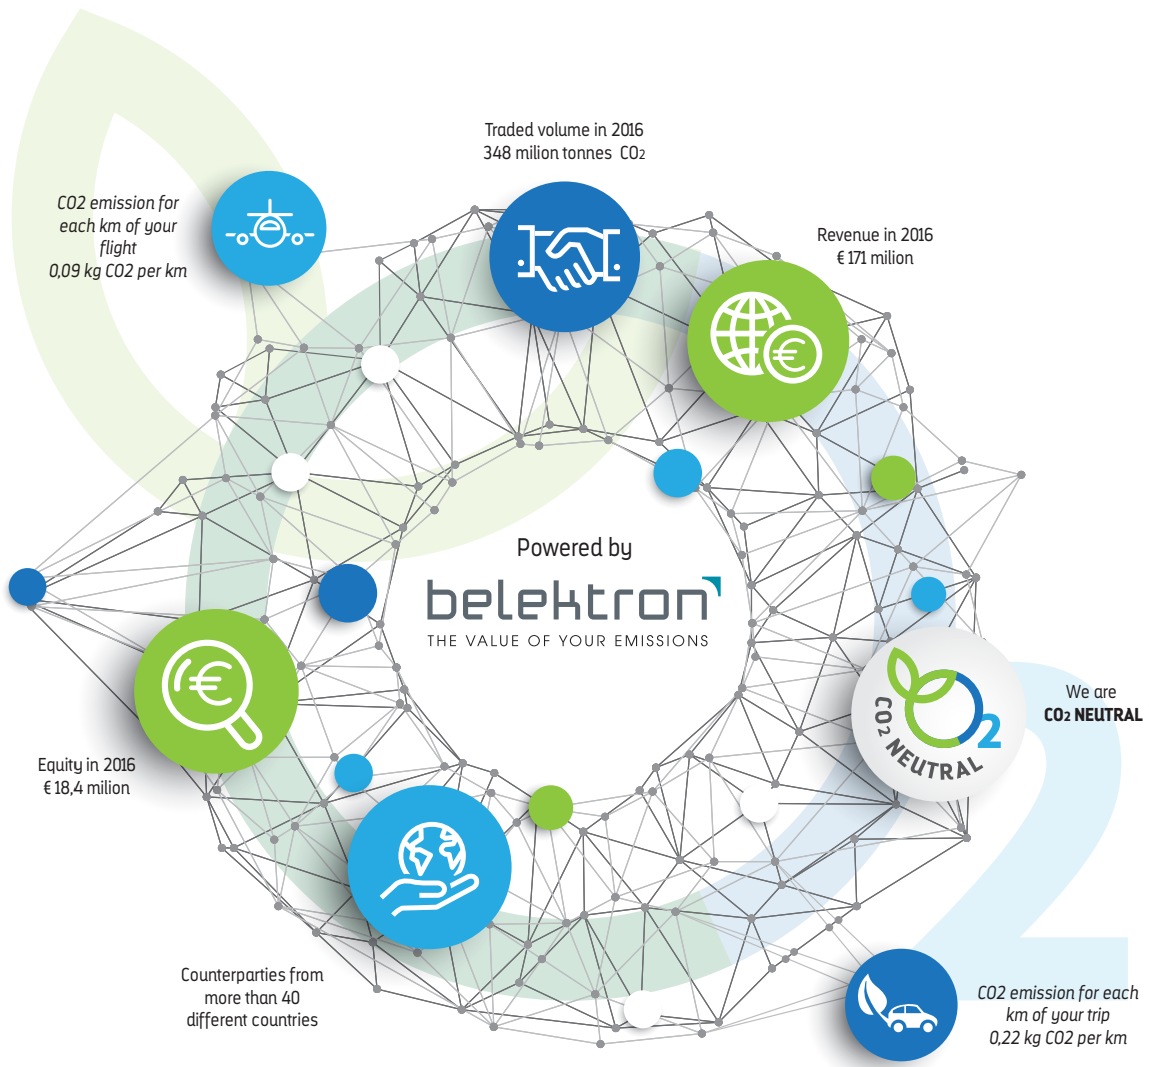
Traded volume in 2016
348 milion tonnes $CO_2$

$CO2$ emission for each km of your flight
0,09 kg $CO2$ per km

Revenue in 2016
€ 171 milion

Powered by
belektron
THE VALUE OF YOUR EMISSIONS

$CO_2$ NEUTRAL

We are
$CO_2$ NEUTRAL

Equity in 2016
€ 18,4 milion

Counterparties from more than 40 different countries

$CO2$ emission for each km of your trip
0,22 kg $CO2$ per km